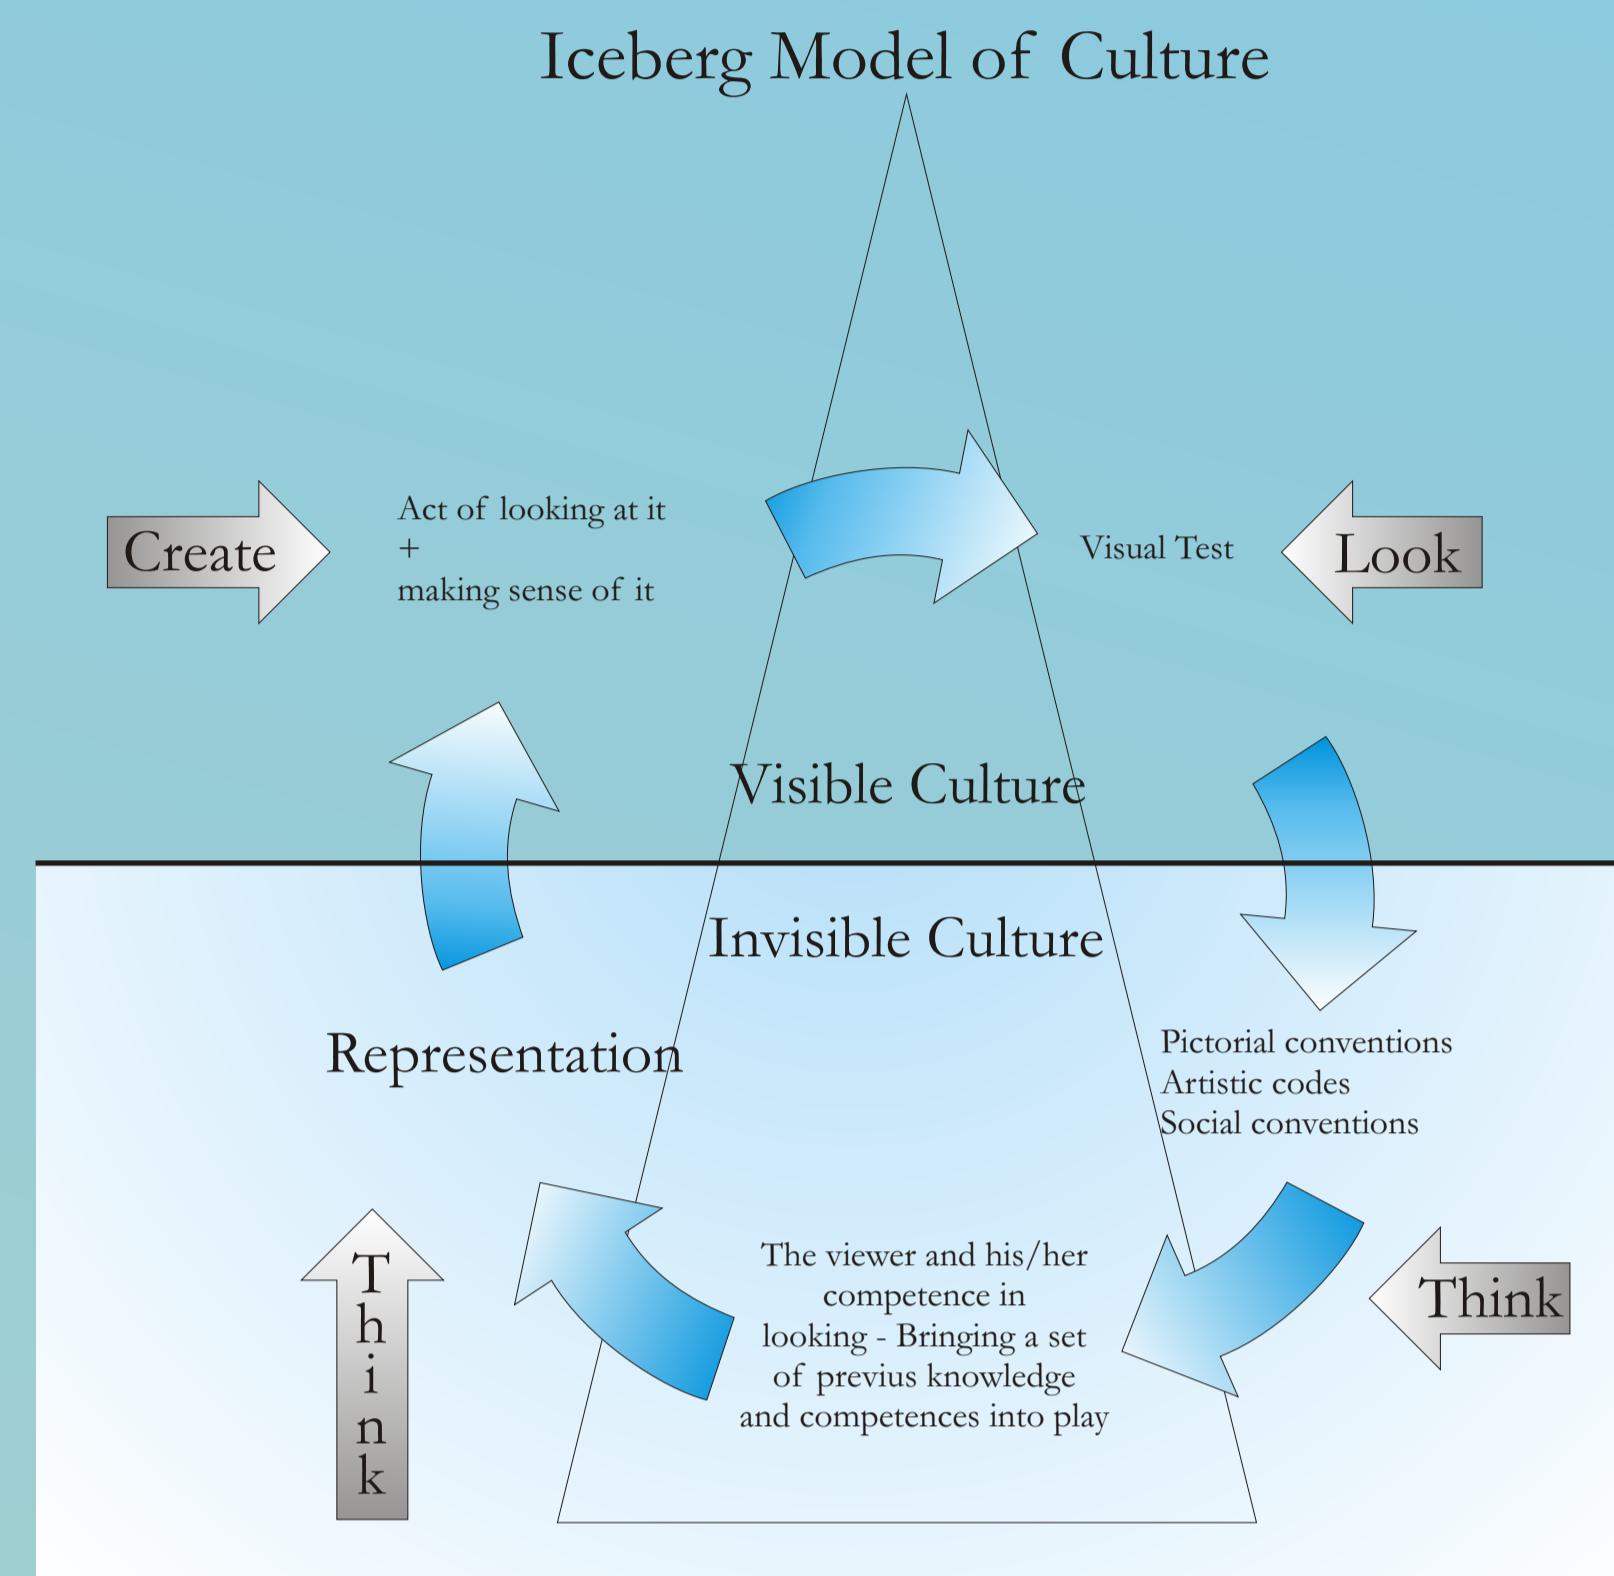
Iceberg Model of Culture

Create

Act of looking at it
+
making sense of it

Visual Test

Look

Visible Culture

Invisible Culture

Representation

Pictorial conventions
Artistic codes
Social conventions

T
h
i
n
k

The viewer and his/her competence in looking - Bringing a set of previus knowledge and competences into play

Think